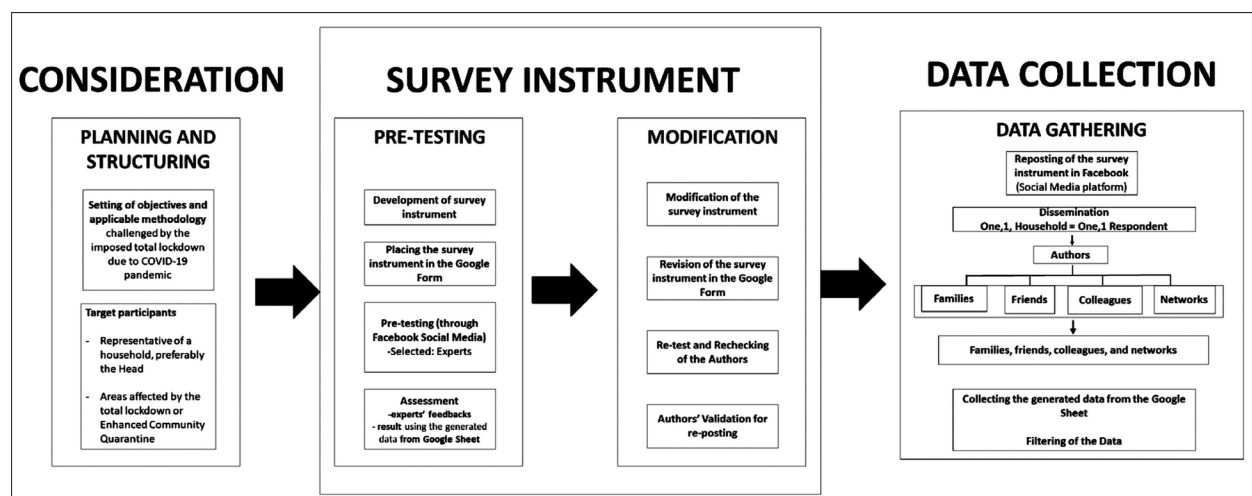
CONSIDERATION

PLANNING AND STRUCTURING

Setting of objectives and applicable methodology challenged by the imposed total lockdown due to COVID-19 pandemic

Target participants

- Representative of a household, preferably the Head

- Areas affected by the total lockdown or Enhanced Community Quarantine

SURVEY INSTRUMENT

PRE-TESTING

Development of survey instrument

Placing the survey instrument in the Google Form

Pre-testing (through Facebook Social Media) -Selected: Experts

Assessment -experts' feedbacks - result using the generated data from Google Sheet

MODIFICATION

Modification of the survey instrument

Revision of the survey instrument in the Google Form

Re-test and Rechecking of the Authors

Authors' Validation for re-posting

DATA COLLECTION

DATA GATHERING

Reposting of the survey instrument in Facebook (Social Media platform)

Dissemination One,1, Household = One,1 Respondent

Authors

Families

Friends

Colleagues

Networks

Families, friends, colleagues, and networks

Collecting the generated data from the Google Sheet

Filtering of the Data